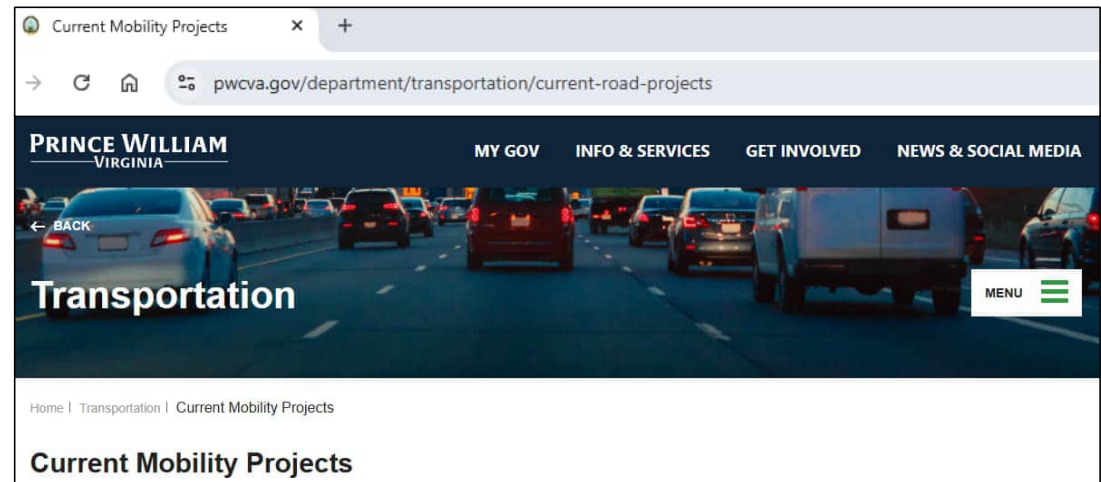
Current Mobility Projects ×  +

pwcva.gov/department/transportation/current-road-projects

PRINCE WILLIAM
VIRGINIA

MY GOV  INFO & SERVICES  GET INVOLVED  NEWS & SOCIAL MEDIA

← BACK

Transportation

MENU

Home | Transportation | Current Mobility Projects

Current Mobility Projects